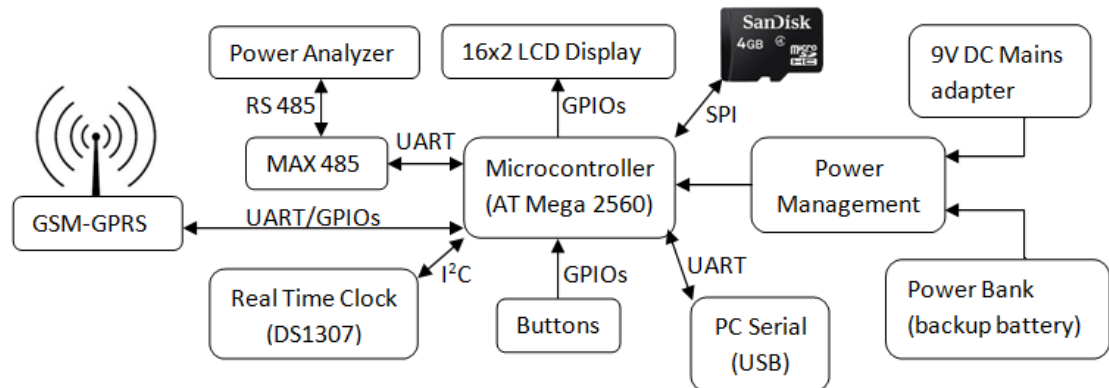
Power Analyzer

16x2 LCD Display

SanDisk 4GB micro SD HC

9V DC Mains adapter

RS 485

GPIOs

SPI

UART

MAX 485

Microcontroller (AT Mega 2560)

Power Management

GSM-GPRS

UART/GPIOs

$I^2C$

GPIOs

UART

Real Time Clock (DS1307)

Buttons

PC Serial (USB)

Power Bank (backup battery)